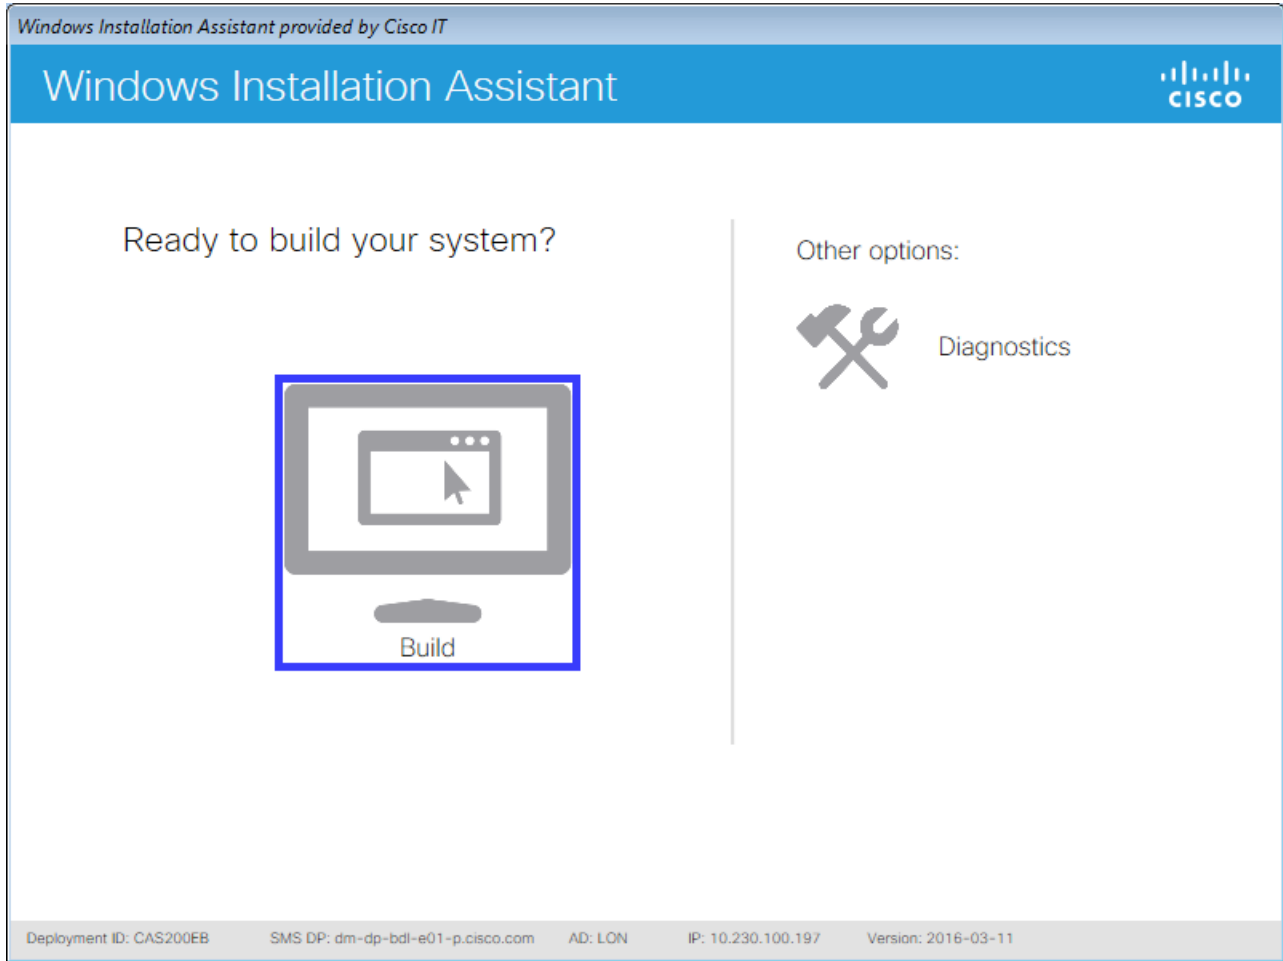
Windows Installation Assistant provided by Cisco IT

Windows Installation Assistant

cisco

Ready to build your system?

Build

Other options:

Diagnostics

Deployment ID: CAS200EB SMS DP: dm-dp-bdl-e01-p.cisco.com AD: LON IP: 10.230.100.197 Version: 2016-03-11